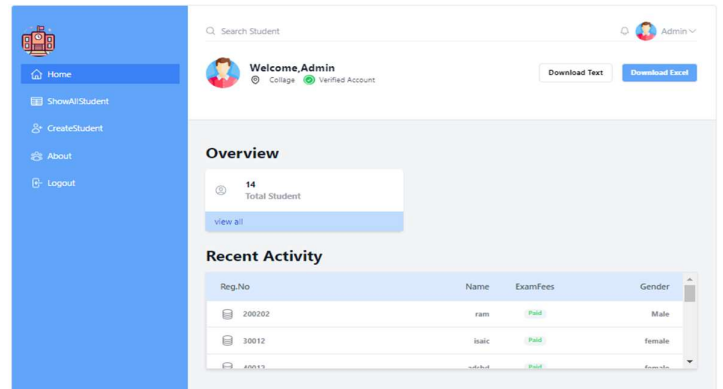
Home
ShowAllStudent
CreateStudent
About
Logout

Search Student
Admin

Welcome,Admin
Collage Verified Account
Download Text
Download Excel

Overview
14
Total Student
view all

Recent Activity

| Reg.No | Name | ExamFees | Gender |
|---|---|---|---|
| 200202 | ram | Paid | Male |
| 30012 | isaic | Paid | female |
| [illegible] | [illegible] | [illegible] | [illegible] |